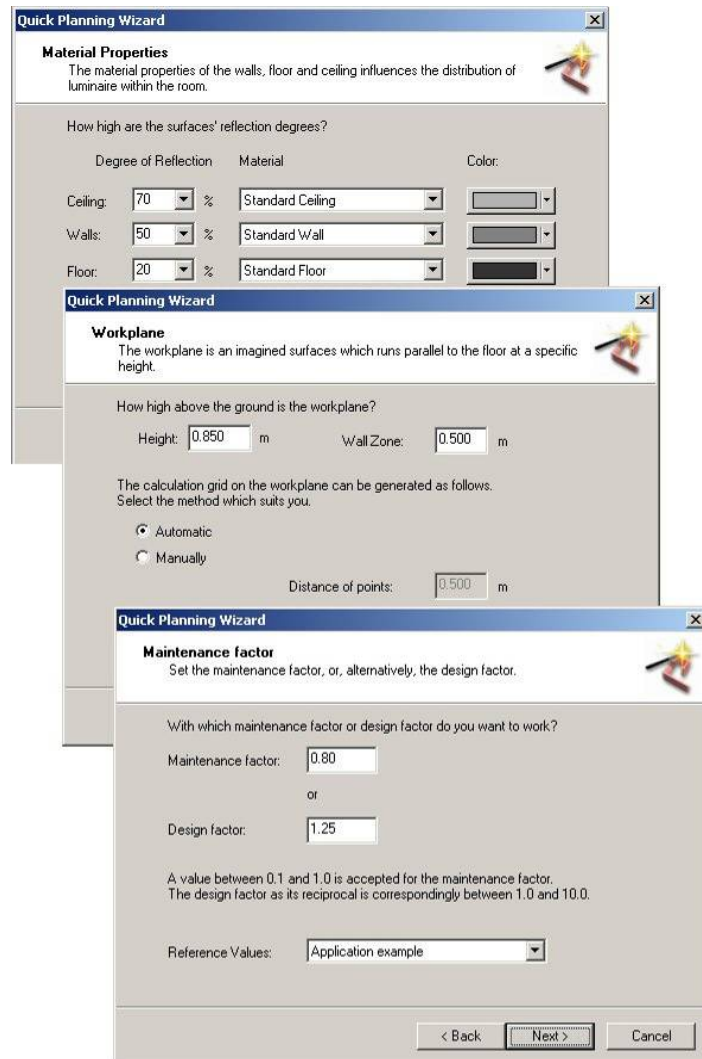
Quick Planning Wizard

Material Properties
The material properties of the walls, floor and ceiling influences the distribution of luminaire within the room.

How high are the surfaces' reflection degrees?

Degree of Reflection Material Color:

Ceiling: 70 % Standard Ceiling

Walls: 50 % Standard Wall

Floor: 20 % Standard Floor

Quick Planning Wizard

Workplane
The workplane is an imagined surfaces which runs parallel to the floor at a specific height.

How high above the ground is the workplane?

Height: 0.850 m Wall Zone: 0.500 m

The calculation grid on the workplane can be generated as follows. Select the method which suits you.

Automatic

Manually

Distance of points: 0.500 m

Quick Planning Wizard

Maintenance factor
Set the maintenance factor, or, alternatively, the design factor.

With which maintenance factor or design factor do you want to work?

Maintenance factor: 0.80

or

Design factor: 1.25

A value between 0.1 and 1.0 is accepted for the maintenance factor.
The design factor as its reciprocal is correspondingly between 1.0 and 10.0.

Reference Values: Application example

< Back Next > Cancel